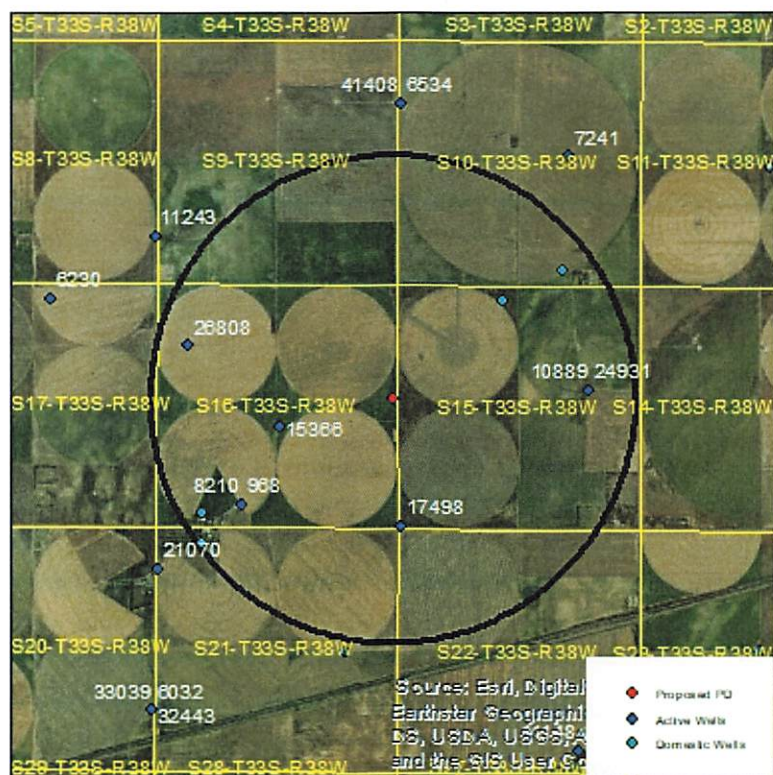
S5-T33S-R38W S4-T33S-R38W S3-T33S-R38W S2-T33S-R38W

41408 6534

7241

S8-T33S-R38W S9-T33S-R38W S10-T33S-R38W S11-T33S-R38W

11243

6230

26808

10889 24931

S17-T33S-R38W S16-T33S-R38W S15-T33S-R38W S14-T33S-R38W

15366

8210 968

17498

21070

S20-T33S-R38W S21-T33S-R38W S22-T33S-R38W S23-T33S-R39W

33039 6032

32443

S29-T33S-R38W S28-T33S-R38W

Source: Esri, Digital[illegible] Earthstar Geographi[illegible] DS, USDA, USGS, A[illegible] and the GIS User Co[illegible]

Proposed PD

Active Wells

Domestic Wells